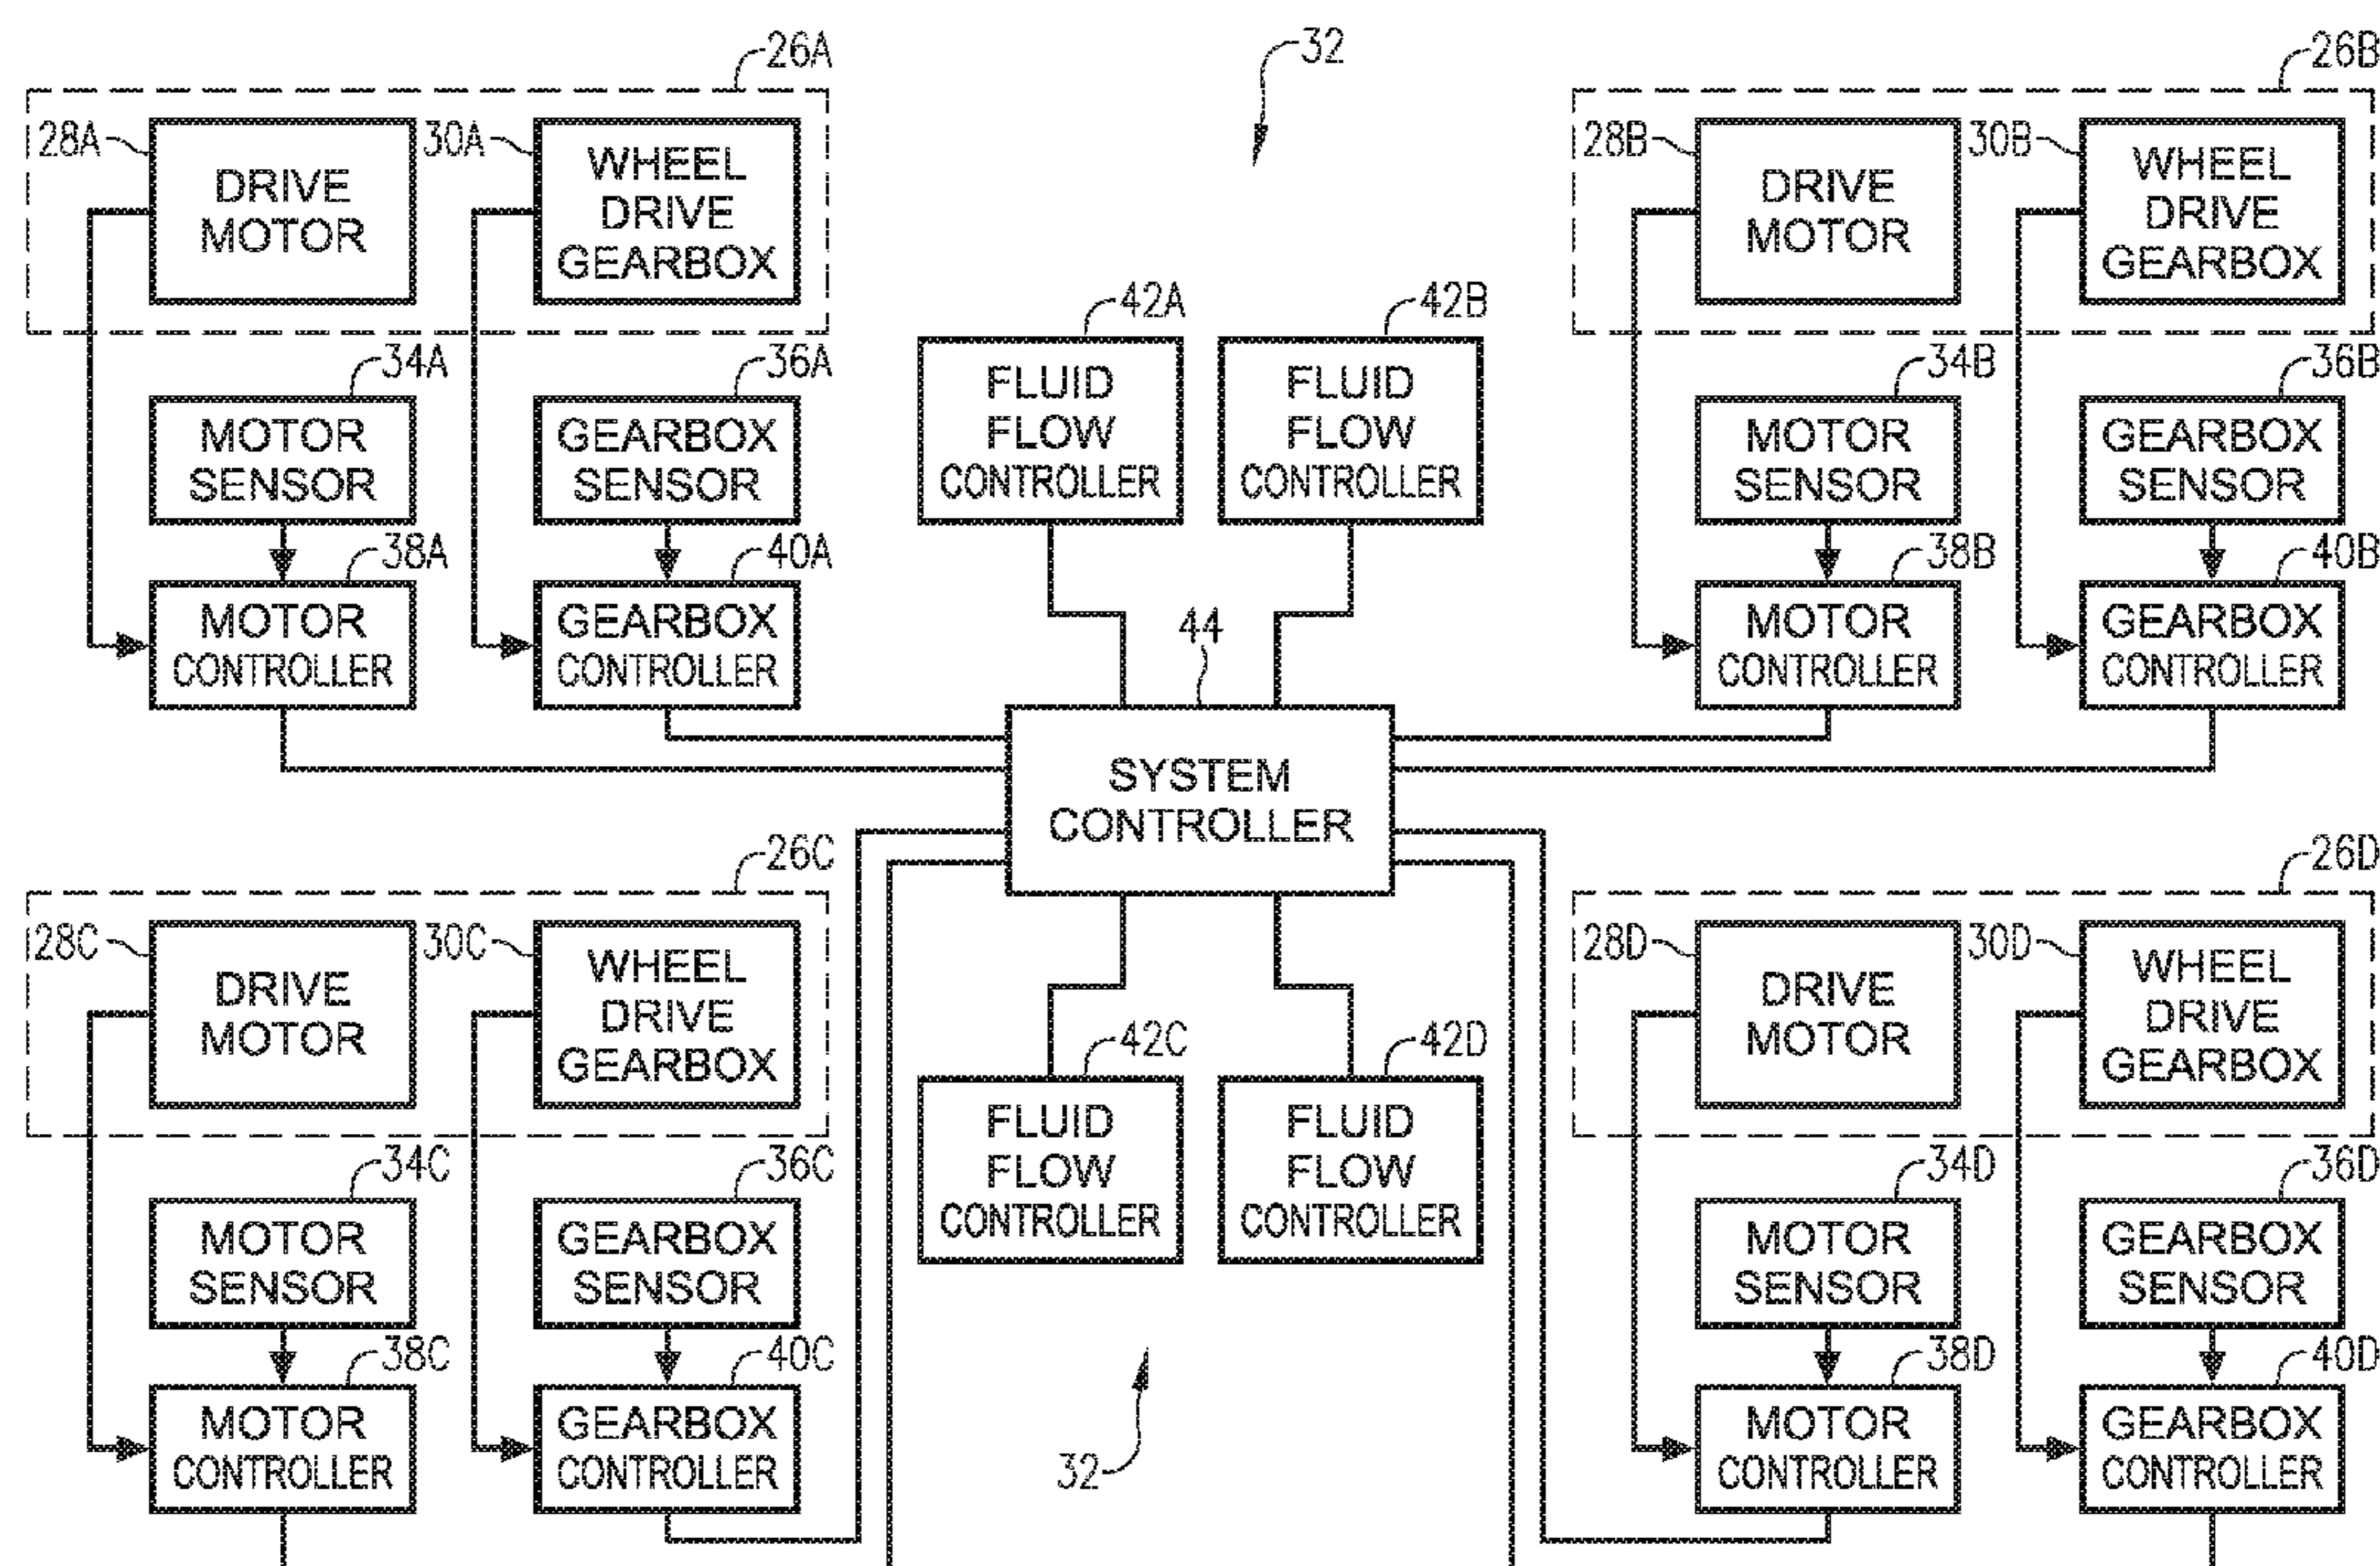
26A
32
26B
28A
DRIVE MOTOR
30A
WHEEL DRIVE GEARBOX
28B
DRIVE MOTOR
30B
WHEEL DRIVE GEARBOX
42A
42B
FLUID FLOW CONTROLLER
FLUID FLOW CONTROLLER
34A
MOTOR SENSOR
36A
GEARBOX SENSOR
34B
MOTOR SENSOR
36B
GEARBOX SENSOR
38A
MOTOR CONTROLLER
40A
GEARBOX CONTROLLER
44
38B
MOTOR CONTROLLER
40B
GEARBOX CONTROLLER
SYSTEM CONTROLLER
26C
26D
28C
DRIVE MOTOR
30C
WHEEL DRIVE GEARBOX
28D
DRIVE MOTOR
30D
WHEEL DRIVE GEARBOX
42C
42D
FLUID FLOW CONTROLLER
FLUID FLOW CONTROLLER
34C
MOTOR SENSOR
36C
GEARBOX SENSOR
34D
MOTOR SENSOR
36D
GEARBOX SENSOR
38C
MOTOR CONTROLLER
40C
GEARBOX CONTROLLER
32
38D
MOTOR CONTROLLER
40D
GEARBOX CONTROLLER